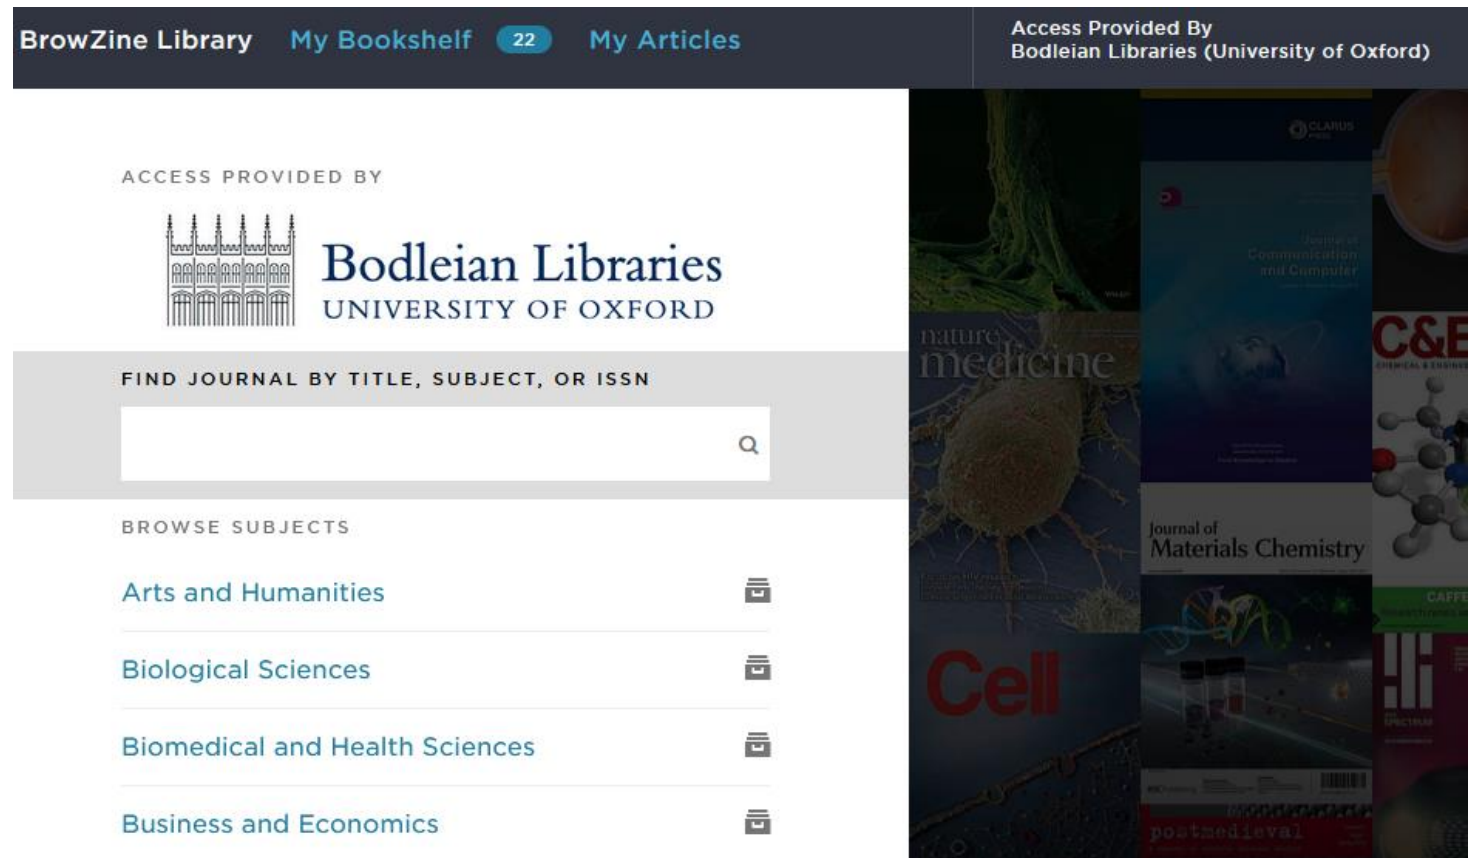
BrowZine Library My Bookshelf 22 My Articles

Access Provided By
Bodleian Libraries (University of Oxford)

ACCESS PROVIDED BY

Bodleian Libraries
UNIVERSITY OF OXFORD

FIND JOURNAL BY TITLE, SUBJECT, OR ISSN

BROWSE SUBJECTS

Arts and Humanities

Biological Sciences

Biomedical and Health Sciences

Business and Economics

nature medicine

Journal of Communication and Computer

C&E

Journal of Materials Chemistry

Cell

postmedieval